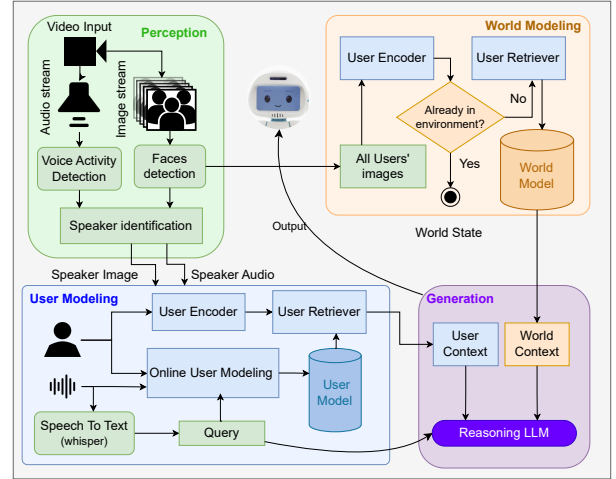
Video Input

Perception

Audio stream

Image stream

Voice Activity Detection

Faces detection

Speaker identification

World Modeling

User Encoder

User Retriever

Already in environment?

No

Yes

All Users' images

World Model

World State

Output

Speaker Image

Speaker Audio

User Modeling

User Encoder

User Retriever

Online User Modeling

User Model

Speech To Text (whisper)

Query

Generation

User Context

World Context

Reasoning LLM